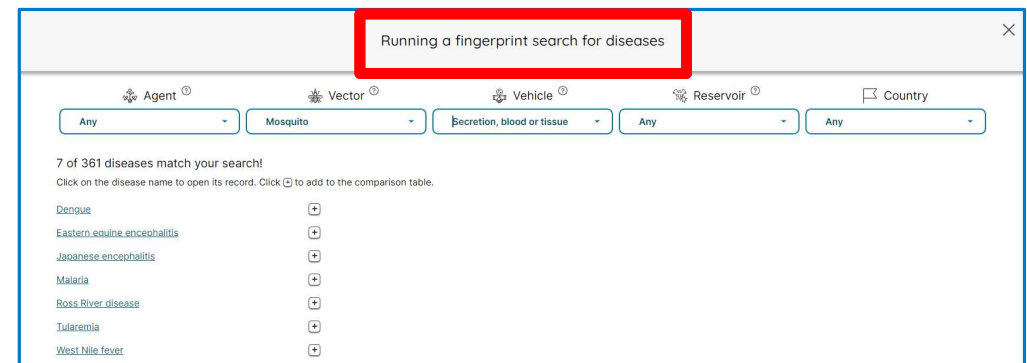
Running a fingerprint search for diseases

Agent ⓘ | Vector ⓘ | Vehicle ⓘ | Reservoir ⓘ | Country

Any | Mosquito | Secretion, blood or tissue | Any | Any

7 of 361 diseases match your search!

Click on the disease name to open its record. Click ⊕ to add to the comparison table.

Dengue ⊕

Eastern equine encephalitis ⊕

Japanese encephalitis ⊕

Malaria ⊕

Ross River disease ⊕

Tularemia ⊕

West Nile fever ⊕